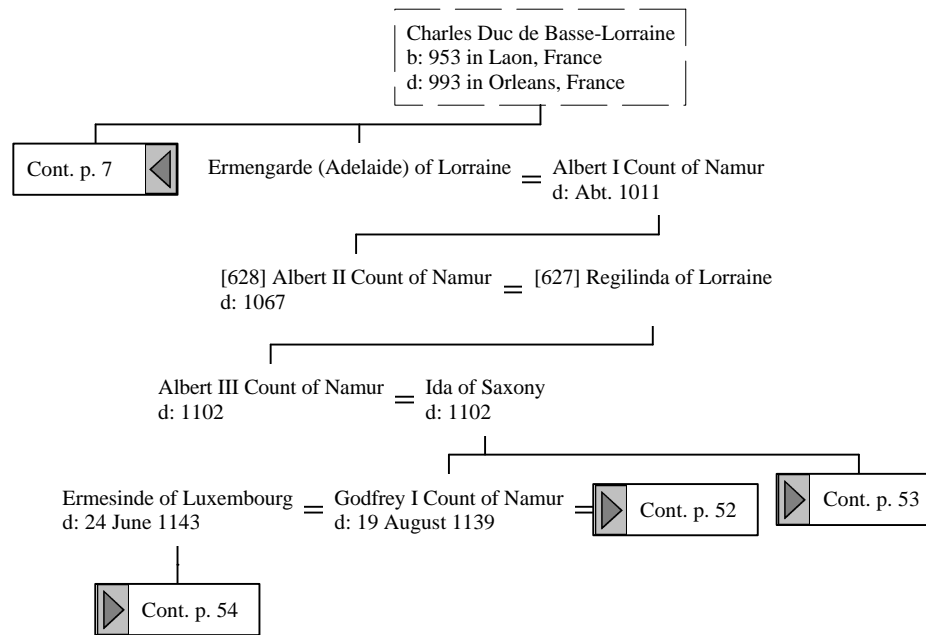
Charles Duc de Basse-Lorraine
b: 953 in Laon, France
d: 993 in Orleans, France

Cont. p. 7

Ermengarde (Adelaide) of Lorraine = Albert I Count of Namur
d: Abt. 1011

[628] Albert II Count of Namur = [627] Regilinda of Lorraine
d: 1067

Albert III Count of Namur = Ida of Saxony
d: 1102
d: 1102

Ermesinde of Luxembourg = Godfrey I Count of Namur =
d: 24 June 1143
d: 19 August 1139

Cont. p. 52

Cont. p. 53

Cont. p. 54